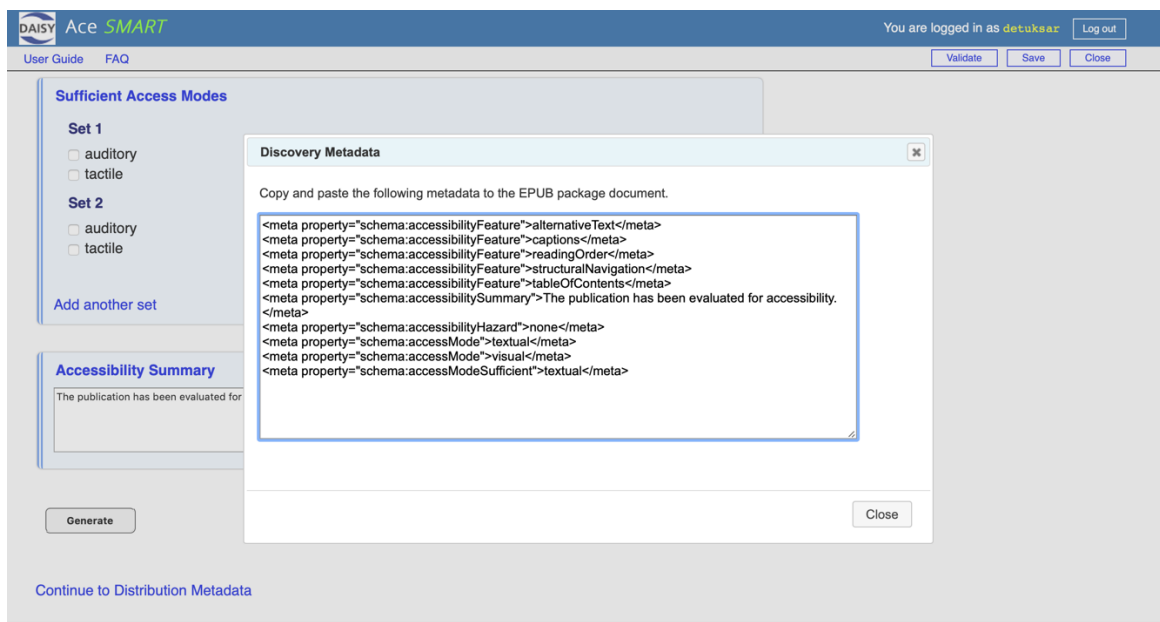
DAISY Ace SMART

You are logged in as detuksar Log out

User Guide FAQ

Validate Save Close

Sufficient Access Modes

Set 1

auditory
tactile

Set 2

auditory
tactile

Add another set

Accessibility Summary

The publication has been evaluated for

Generate

Continue to Distribution Metadata

Discovery Metadata

Copy and paste the following metadata to the EPUB package document.

<meta property="schema:accessibilityFeature">alternativeText</meta>
<meta property="schema:accessibilityFeature">captions</meta>
<meta property="schema:accessibilityFeature">readingOrder</meta>
<meta property="schema:accessibilityFeature">structuralNavigation</meta>
<meta property="schema:accessibilityFeature">tableOfContents</meta>
<meta property="schema:accessibilitySummary">The publication has been evaluated for accessibility.</meta>
<meta property="schema:accessibilityHazard">none</meta>
<meta property="schema:accessMode">textual</meta>
<meta property="schema:accessMode">visual</meta>
<meta property="schema:accessModeSufficient">textual</meta>

Close